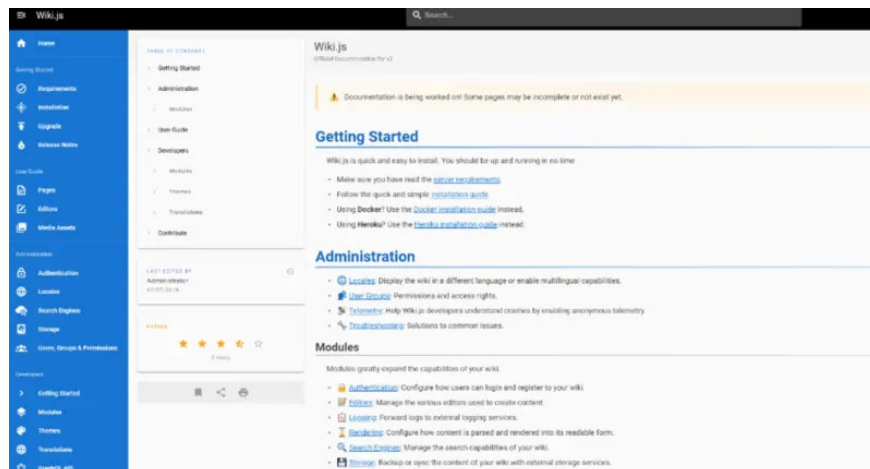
Wiki.js

Search...

Home

Getting Started

Requirements

Installation

Upgrade

Release Notes

User Guide

Pages

Editors

Media Assets

Administration

Authentication

Locales

Search Engines

Storage

Users, Groups & Permissions

Developers

Getting Started

Modules

Themes

Translations

GraphQL API

TABLE OF CONTENTS

Getting Started

Administration

Modules

User Guide

Developers

Modules

Themes

Translations

Contribute

LAST EDITED BY

Administrator

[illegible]

RATING

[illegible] votes

Wiki.js

Official Documentation for v2

Documentation is being worked on! Some pages may be incomplete or not exist yet.

Getting Started

Wiki.js is quick and easy to install. You should be up and running in no time.

- Make sure you have read the server requirements.
- Follow the quick and simple installation guide.
- Using Docker? Use the Docker installation guide instead.
- Using Heroku? Use the Heroku installation guide instead.

Administration

- Locales: Display the wiki in a different language or enable multilingual capabilities.
- User Groups: Permissions and access rights.
- Telemetry: Help Wiki.js developers understand crashes by enabling anonymous telemetry.
- Troubleshooting: Solutions to common issues.

Modules

Modules greatly expand the capabilities of your wiki.

- Authentication: Configure how users can login and register to your wiki.
- Editors: Manage the various editors used to create content.
- Logging: Forward logs to external logging services.
- Rendering: Configure how content is parsed and rendered into its readable form.
- Search Engines: Manage the search capabilities of your wiki.
- Storage: Backup or sync the content of your wiki with external storage services.